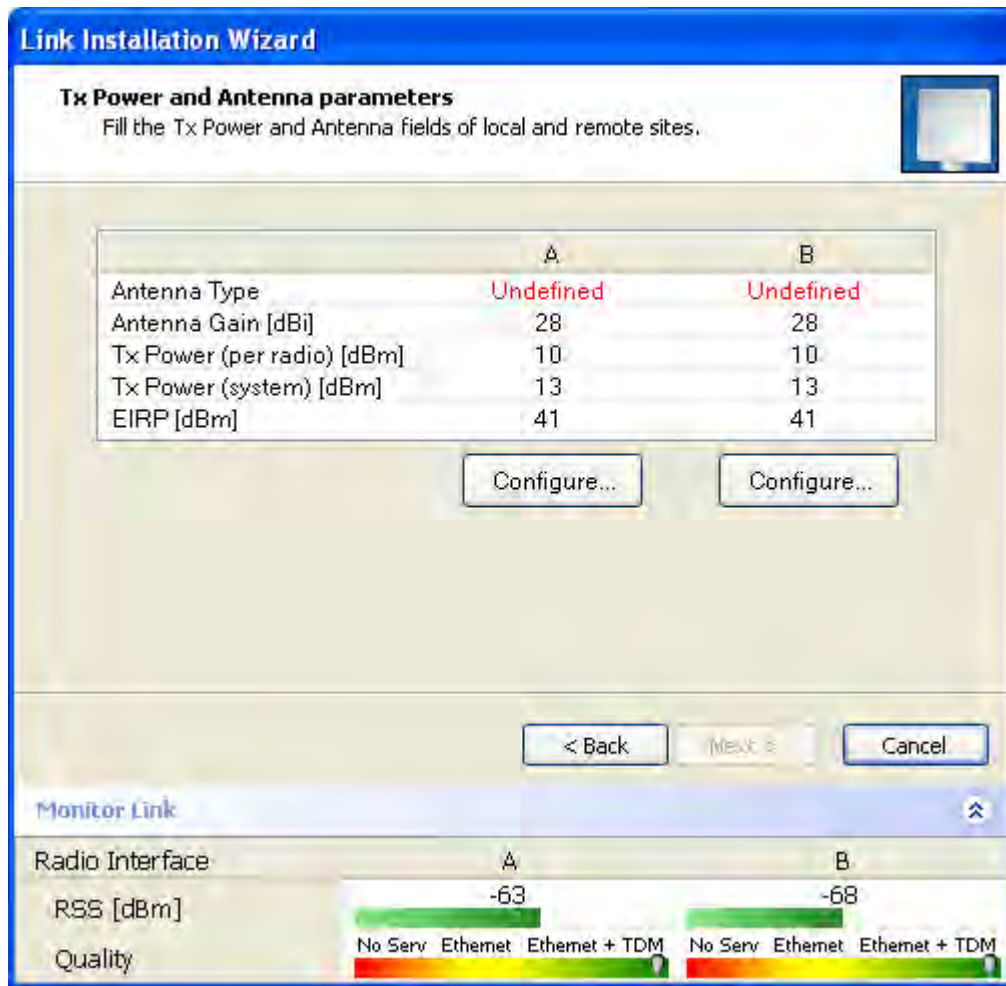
Link Installation Wizard

Tx Power and Antenna parameters
Fill the Tx Power and Antenna fields of local and remote sites.

| | A | B |
|---|---|---|
| Antenna Type | Undefined | Undefined |
| Antenna Gain [dBi] | 28 | 28 |
| Tx Power (per radio) [dBm] | 10 | 10 |
| Tx Power (system) [dBm] | 13 | 13 |
| EIRP [dBm] | 41 | 41 |

Configure... Configure...

< Back Next > Cancel

Monitor Link

Radio Interface A B
RSS [dBm] -63 -68
Quality No Serv Ethernet Ethernet + TDM No Serv Ethernet Ethernet + TDM